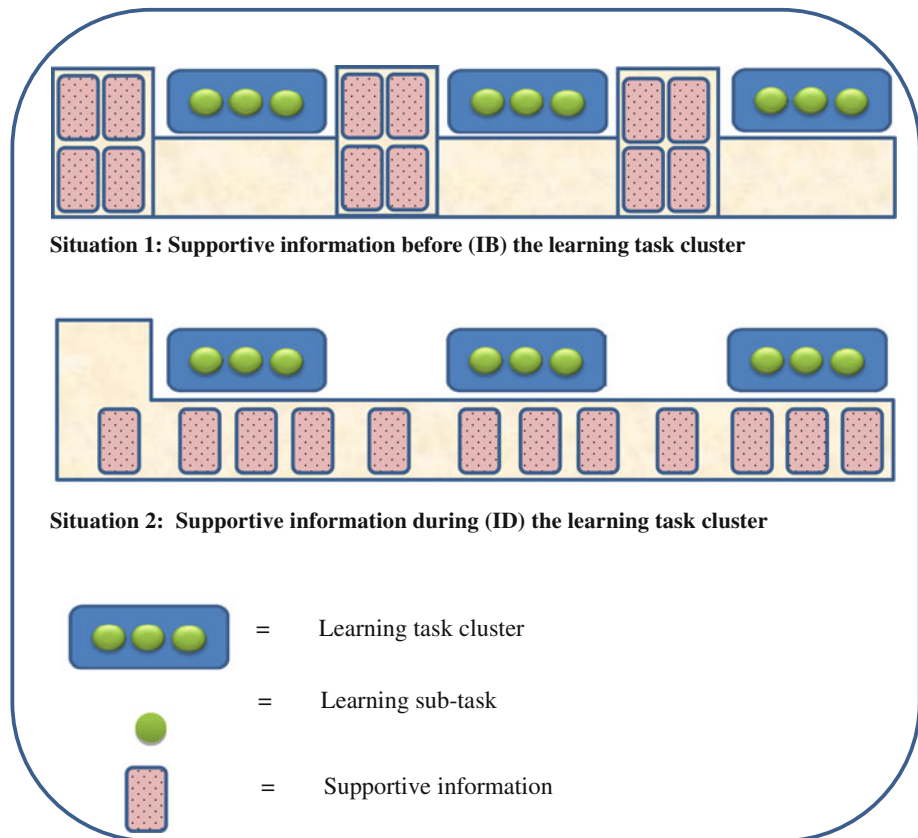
**Situation 1: Supportive information before (IB) the learning task cluster**

**Situation 2: Supportive information during (ID) the learning task cluster**

= Learning task cluster

= Learning sub-task

= Supportive information